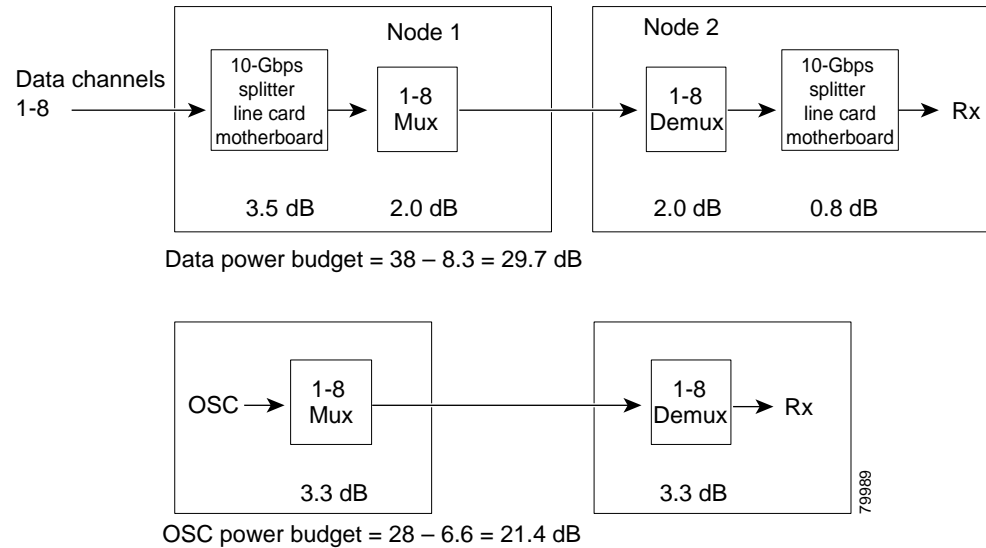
Node 1

Node 2

Data channels 1-8

10-Gbps splitter line card motherboard

1-8 Mux

1-8 Demux

10-Gbps splitter line card motherboard

Rx

3.5 dB

2.0 dB

2.0 dB

0.8 dB

Data power budget = 38 – 8.3 = 29.7 dB

OSC

1-8 Mux

1-8 Demux

Rx

3.3 dB

3.3 dB

79989

OSC power budget = 28 – 6.6 = 21.4 dB